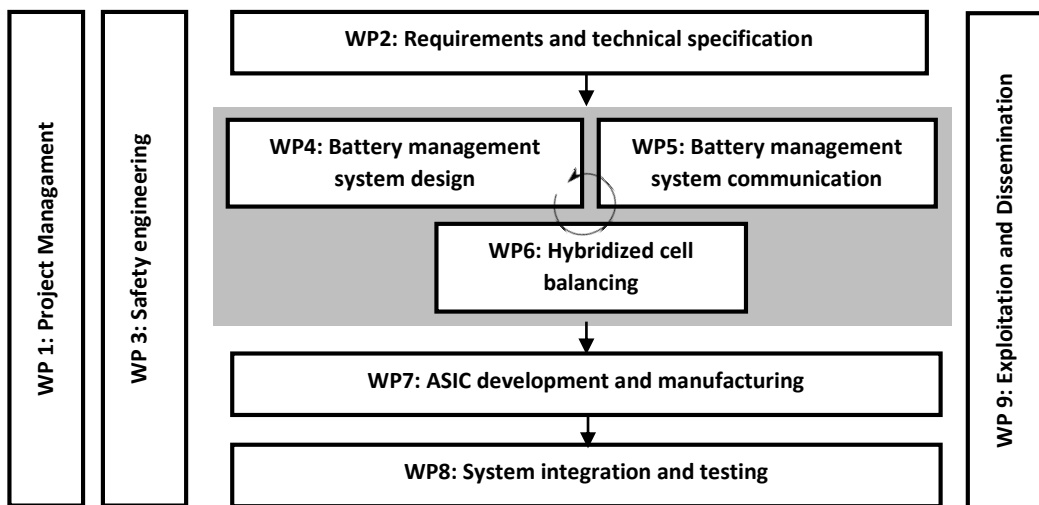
WP 1: Project Managament

WP 3: Safety engineering

WP2: Requirements and technical specification

WP4: Battery management system design

WP5: Battery management system communication

WP6: Hybridized cell balancing

WP7: ASIC development and manufacturing

WP8: System integration and testing

WP 9: Exploitation and Dissemination